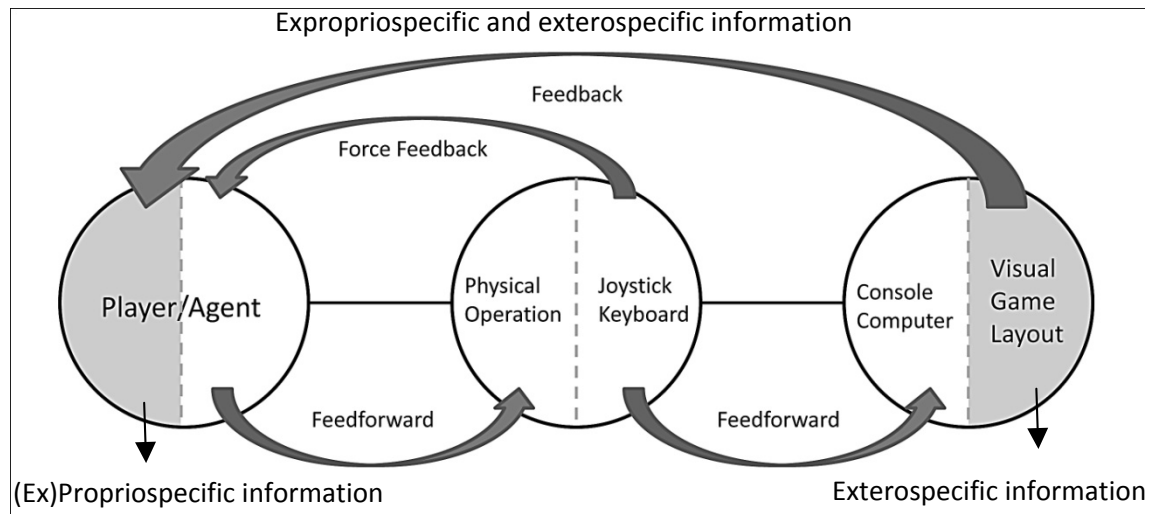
Expropriospecific and exterospecific information

Feedback

Force Feedback

Player/Agent

Physical Operation

Joystick Keyboard

Console Computer

Visual Game Layout

Feedforward

Feedforward

(Ex)Propriospecific information

Exterospecific information